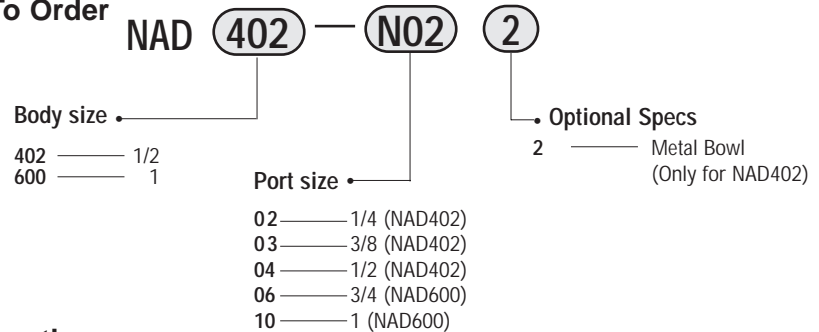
To Order

NAD 402 — N02 2

Body size

402 — 1/2
600 — 1

Port size

02 — 1/4 (NAD402)
03 — 3/8 (NAD402)
04 — 1/2 (NAD402)
06 — 3/4 (NAD600)
10 — 1 (NAD600)

Optional Specs

2 — Metal Bowl (Only for NAD402)